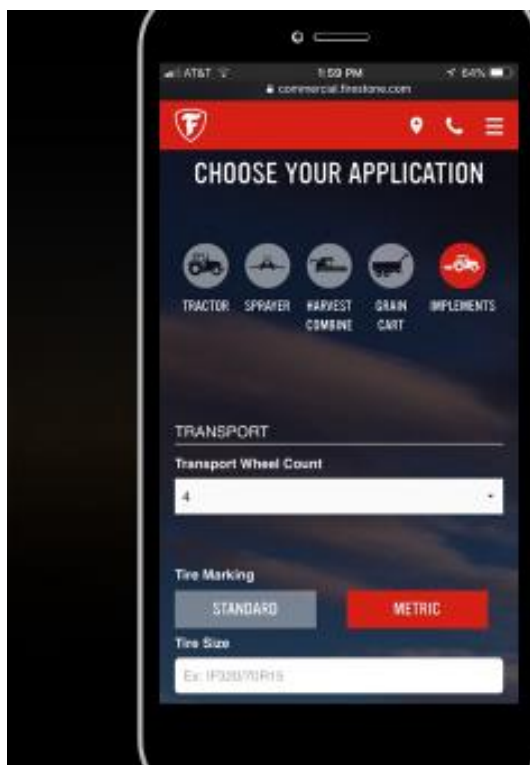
AT&T 1:59 PM 64%
commercial.firestone.com

F

CHOOSE YOUR APPLICATION

TRACTOR SPRAYER HARVEST COMBINE GRAIN CART IMPLEMENTS

TRANSPORT

Transport Wheel Count

4

Tire Marking

STANDARD METRIC

Tire Size

Ex: IF320/70R15